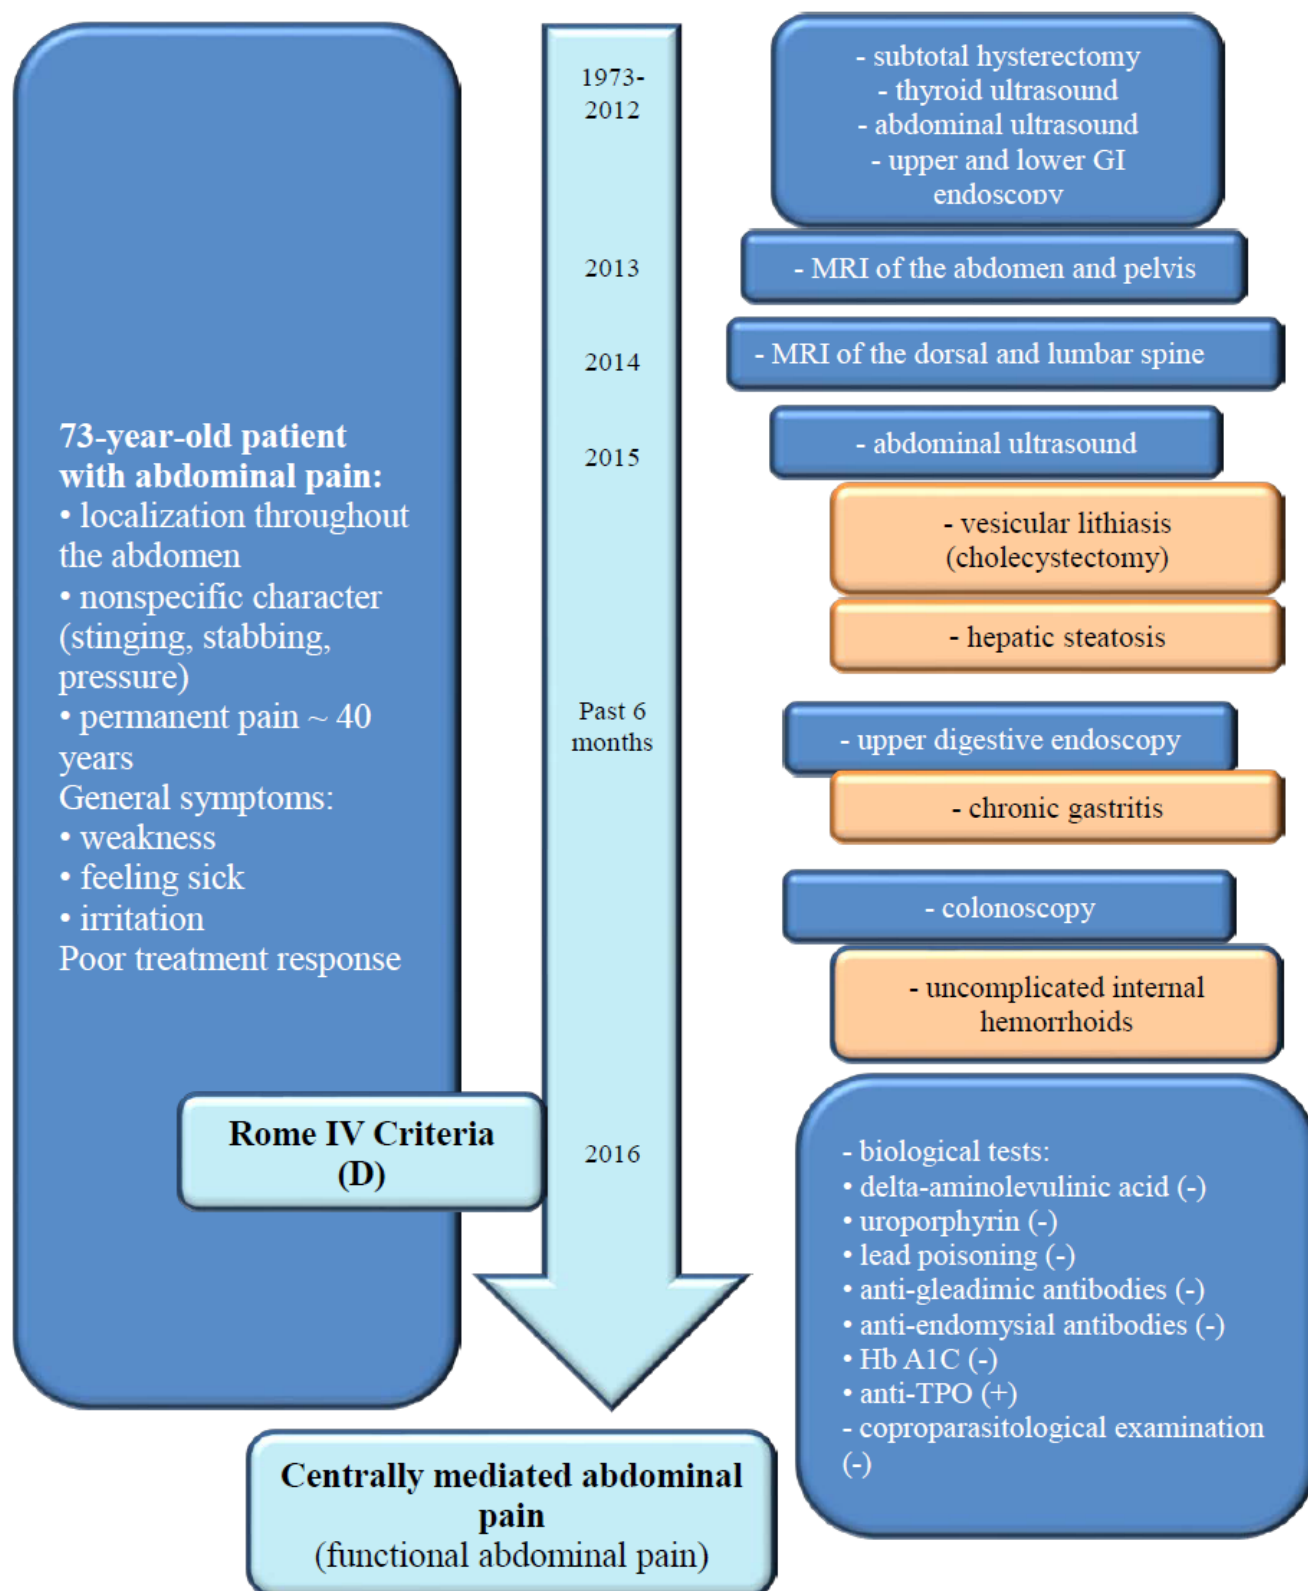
73-year-old patient with abdominal pain:
• localization throughout the abdomen
• nonspecific character (stinging, stabbing, pressure)
• permanent pain ~ 40 years
General symptoms:
• weakness
• feeling sick
• irritation
Poor treatment response

Rome IV Criteria (D)

1973-2012

- subtotal hysterectomy
- thyroid ultrasound
- abdominal ultrasound
- upper and lower GI endoscopy

2013

- MRI of the abdomen and pelvis

2014

- MRI of the dorsal and lumbar spine

2015

- abdominal ultrasound

- vesicular lithiasis (cholecystectomy)

- hepatic steatosis

Past 6 months

- upper digestive endoscopy

- chronic gastritis

- colonoscopy

- uncomplicated internal hemorrhoids

2016

- biological tests:
• delta-aminolevulinic acid (-)
• uroporphyrin (-)
• lead poisoning (-)
• anti-gleadimic antibodies (-)
• anti-endomysial antibodies (-)
• Hb A1C (-)
• anti-TPO (+)
- coproparasitological examination (-)

Centrally mediated abdominal pain
(functional abdominal pain)